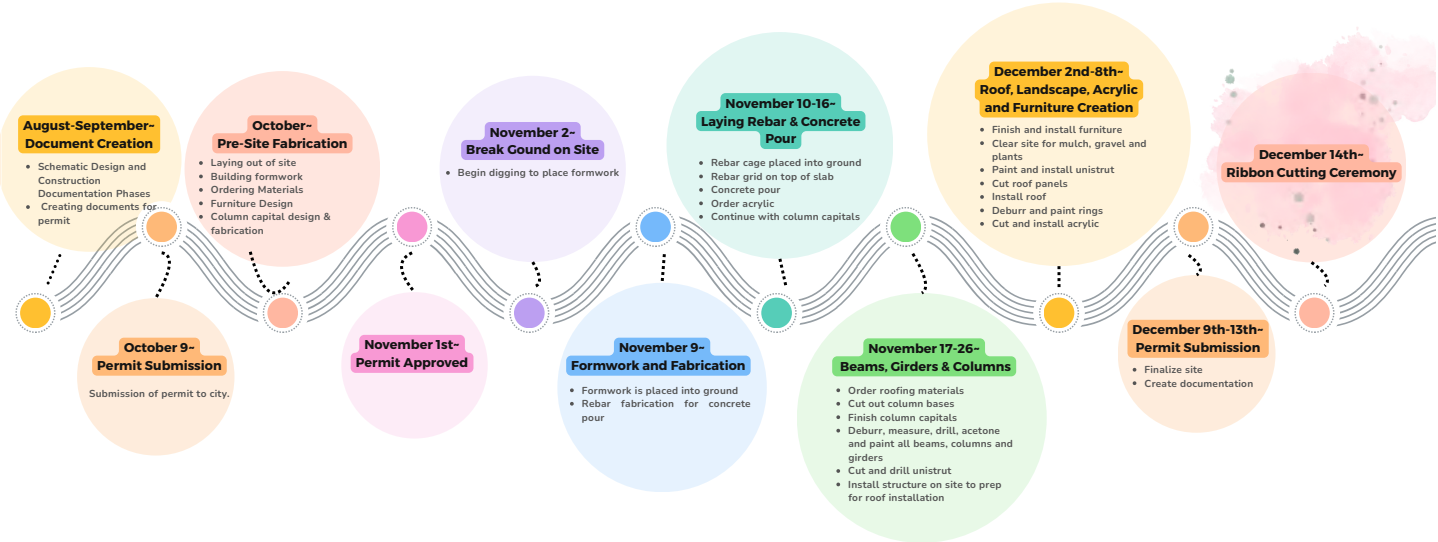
August-September-
Document Creation

- Schematic Design and Construction Documentation Phases
- Creating documents for permit

October 9-
Permit Submission

Submission of permit to city.

October-
Pre-Site Fabrication

- Laying out of site
- Building formwork
- Ordering Materials
- Furniture Design
- Column capital design & fabrication

November 1st-
Permit Approved

November 2-
Break Gound on Site

- Begin digging to place formwork

November 9-
Formwork and Fabrication

- Formwork is placed into ground
- Rebar fabrication for concrete pour

November 10-16-
Laying Rebar & Concrete Pour

- Rebar cage placed into ground
- Rebar grid on top of slab
- Concrete pour
- Order acrylic
- Continue with column capitals

November 17-26-
Beams, Girders & Columns

- Order roofing materials
- Cut out column bases
- Finish column capitals
- Deburr, measure, drill, acetone and paint all beams, columns and girders
- Cut and drill unistrut
- Install structure on site to prep for roof installation

December 2nd-8th-
Roof, Landscape, Acrylic and Furniture Creation

- Finish and install furniture
- Clear site for mulch, gravel and plants
- Paint and install unistrut
- Cut roof panels
- Install roof
- Deburr and paint rings
- Cut and install acrylic

December 9th-13th-
Permit Submission

- Finalize site
- Create documentation

December 14th-
Ribbon Cutting Ceremony